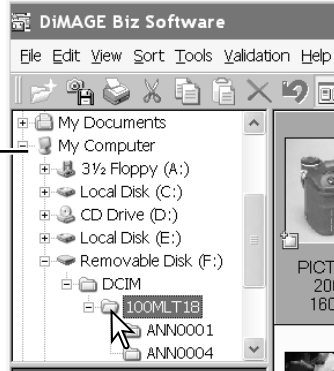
DiMAGE Biz Software
File Edit View Sort Tools Validation Help
My Documents
My Computer
3½ Floppy (A:)
Local Disk (C:)
CD Drive (D:)
Local Disk (E:)
Removable Disk (F:)
DCIM
100MLT18
ANN0001
ANN0004
PICT
20
160